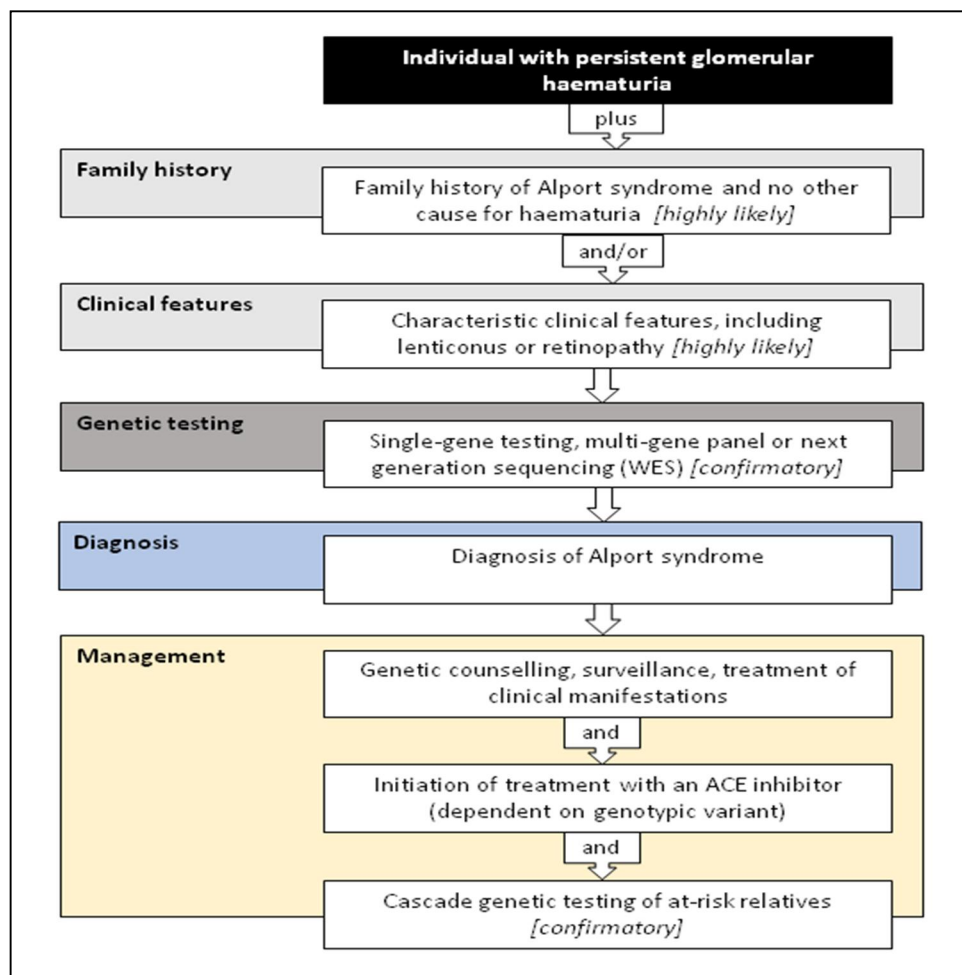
Individual with persistent glomerular haematuria

plus

Family history

Family history of Alport syndrome and no other cause for haematuria *[highly likely]*

and/or

Clinical features

Characteristic clinical features, including lenticonus or retinopathy *[highly likely]*

Genetic testing

Single-gene testing, multi-gene panel or next generation sequencing (WES) *[confirmatory]*

Diagnosis

Diagnosis of Alport syndrome

Management

Genetic counselling, surveillance, treatment of clinical manifestations

and

Initiation of treatment with an ACE inhibitor (dependent on genotypic variant)

and

Cascade genetic testing of at-risk relatives *[confirmatory]*